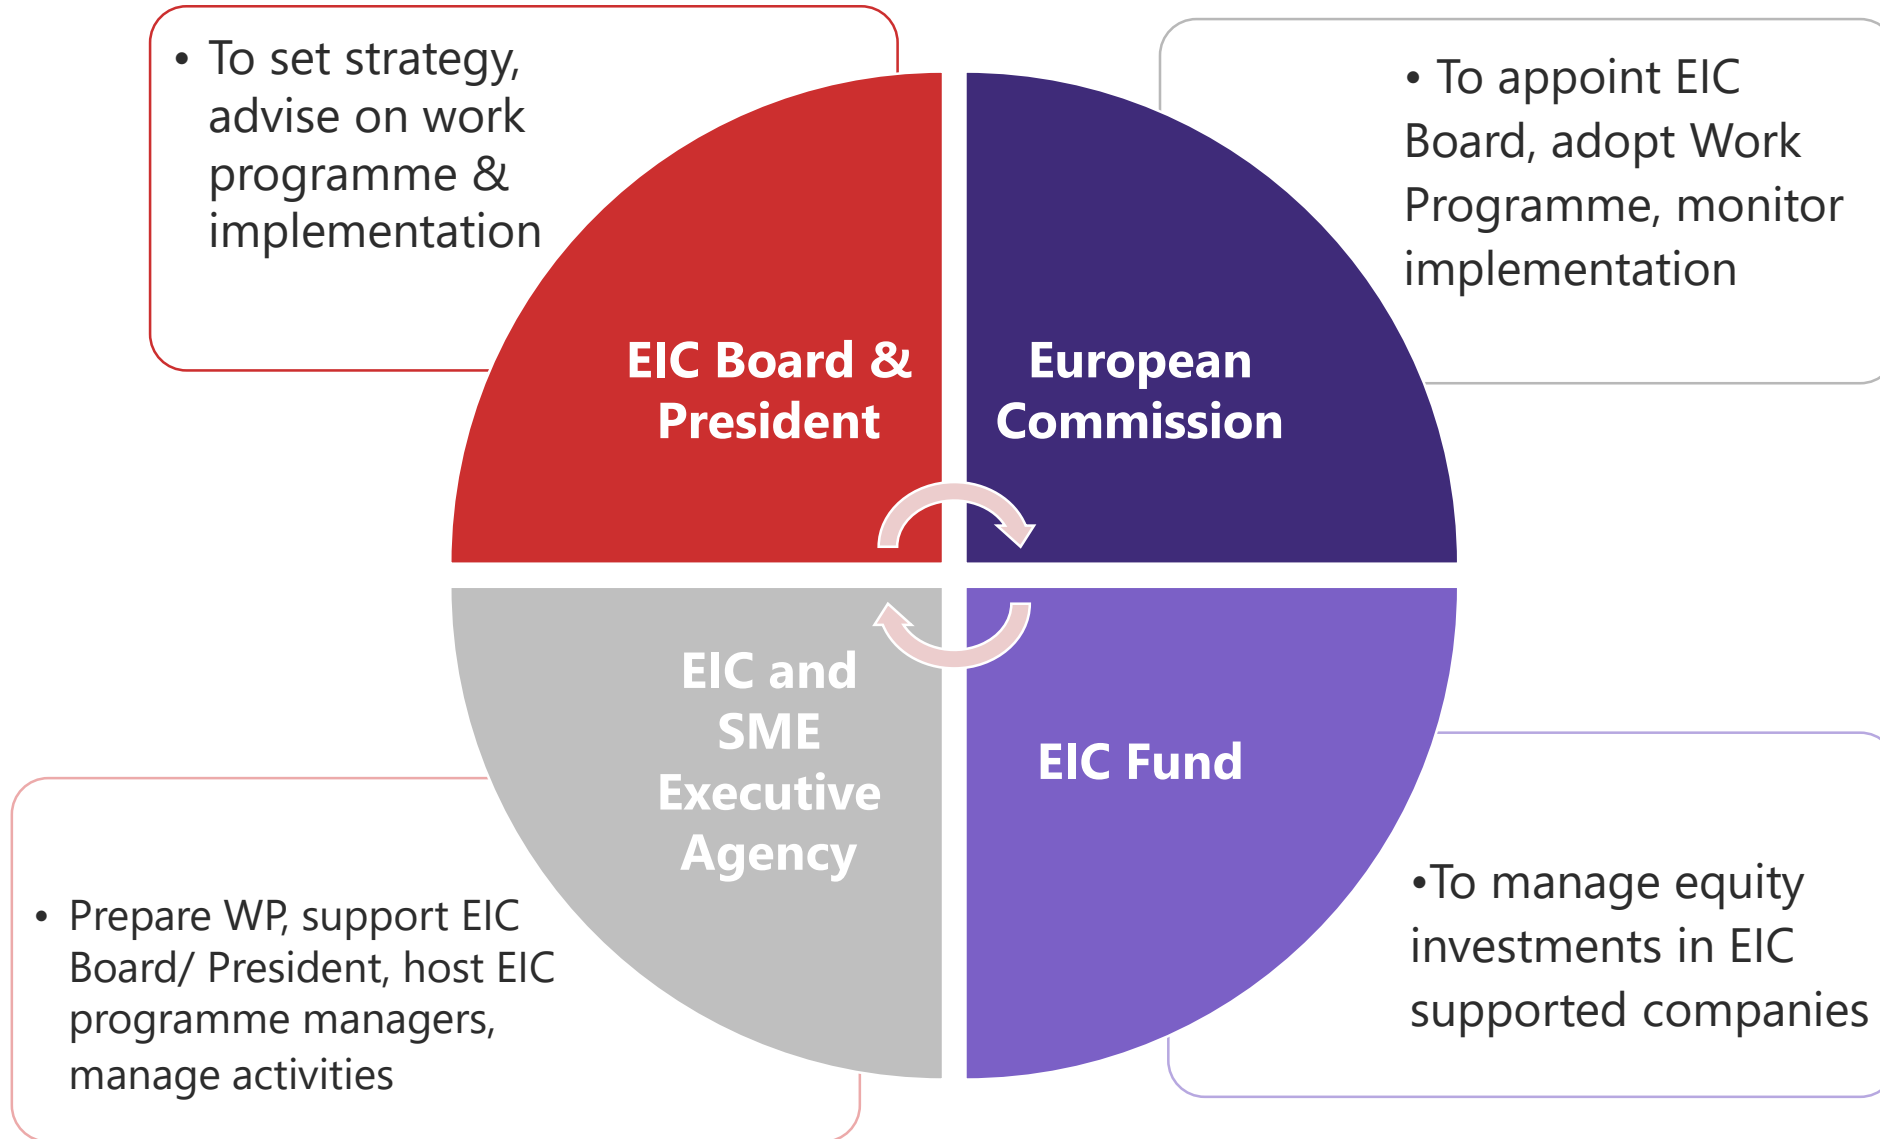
• To set strategy, advise on work programme & implementation

EIC Board & President

European Commission

• To appoint EIC Board, adopt Work Programme, monitor implementation

EIC and SME Executive Agency

EIC Fund

• Prepare WP, support EIC Board/ President, host EIC programme managers, manage activities

•To manage equity investments in EIC supported companies